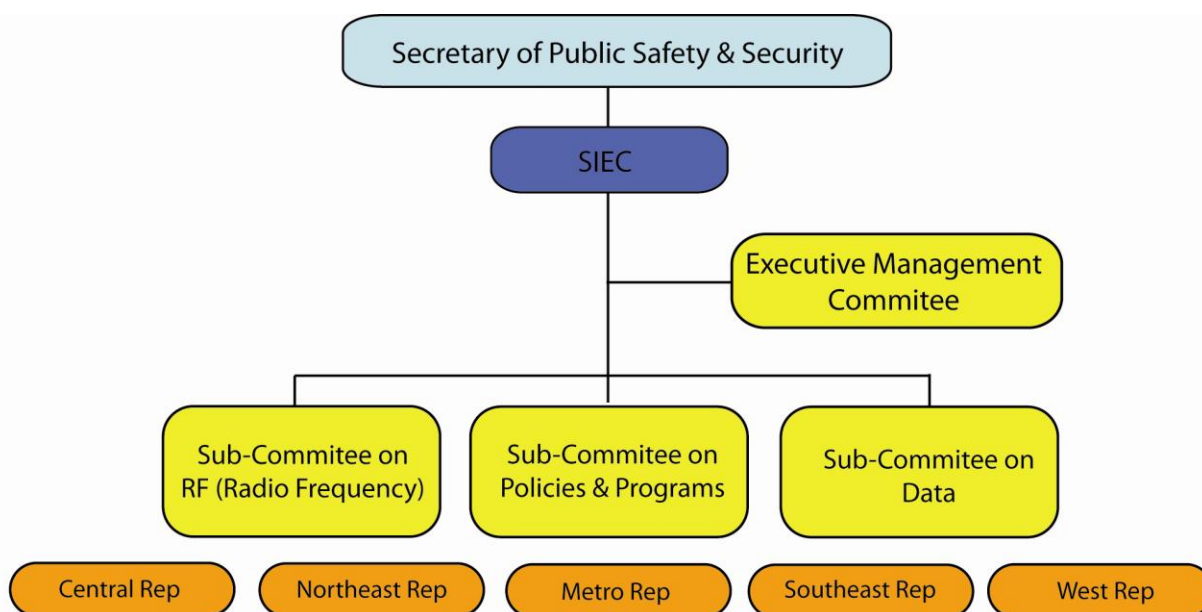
Secretary of Public Safety & Security

SIEC

Executive Management Commitee

Sub-Commitee on RF (Radio Frequency)

Sub-Commitee on Policies & Programs

Sub-Commitee on Data

Central Rep

Northeast Rep

Metro Rep

Southeast Rep

West Rep